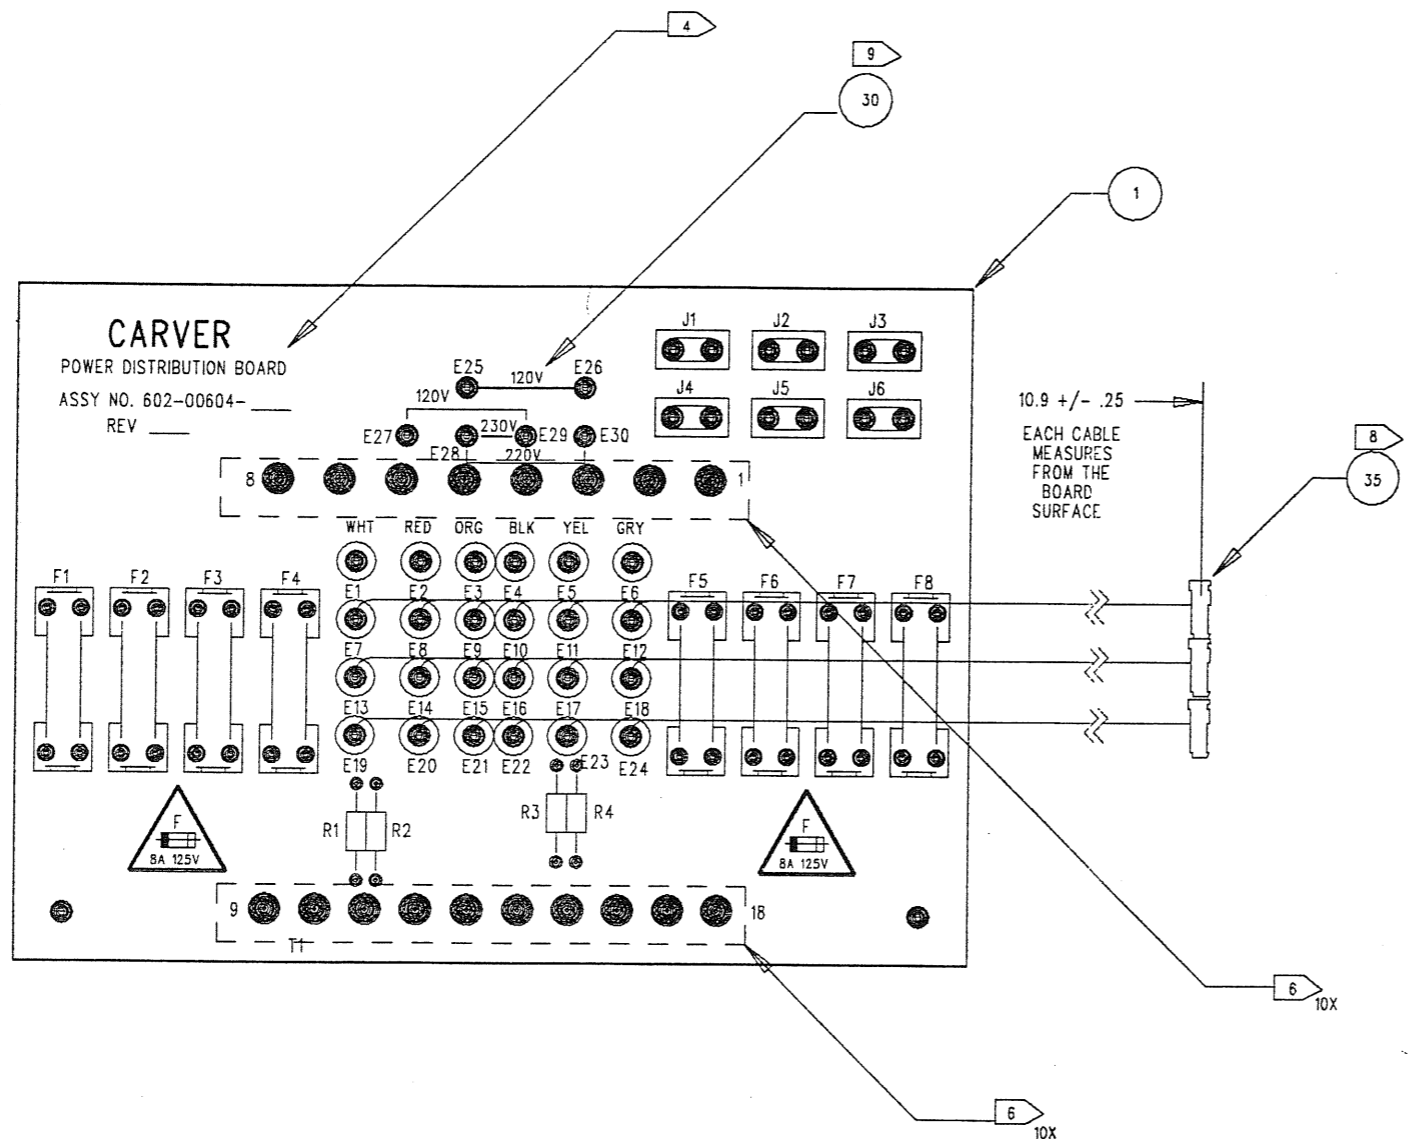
4

9

30

1

CARVER
POWER DISTRIBUTION BOARD
ASSY NO. 602-00604-____
REV ____

E25 120V E26
120V
E27 E28 230V E29 E30
220V

J1 J2 J3
J4 J5 J6

10.9 +/- .25

EACH CABLE MEASURES FROM THE BOARD SURFACE

8

35

8 1

WHT RED ORG BLK YEL GRY

F1 F2 F3 F4

E1 E2 E3 E4 E5 E6
F5 F6 F7 F8
E7 E8 E9 E10 E11 E12
E13 E14 E15 E16 E17 E18
E19 E20 E21 E22 E23 E24

R1 R2
R3 R4

F
8A 125V

F
8A 125V

9 18
T1

6
10X

6
10X